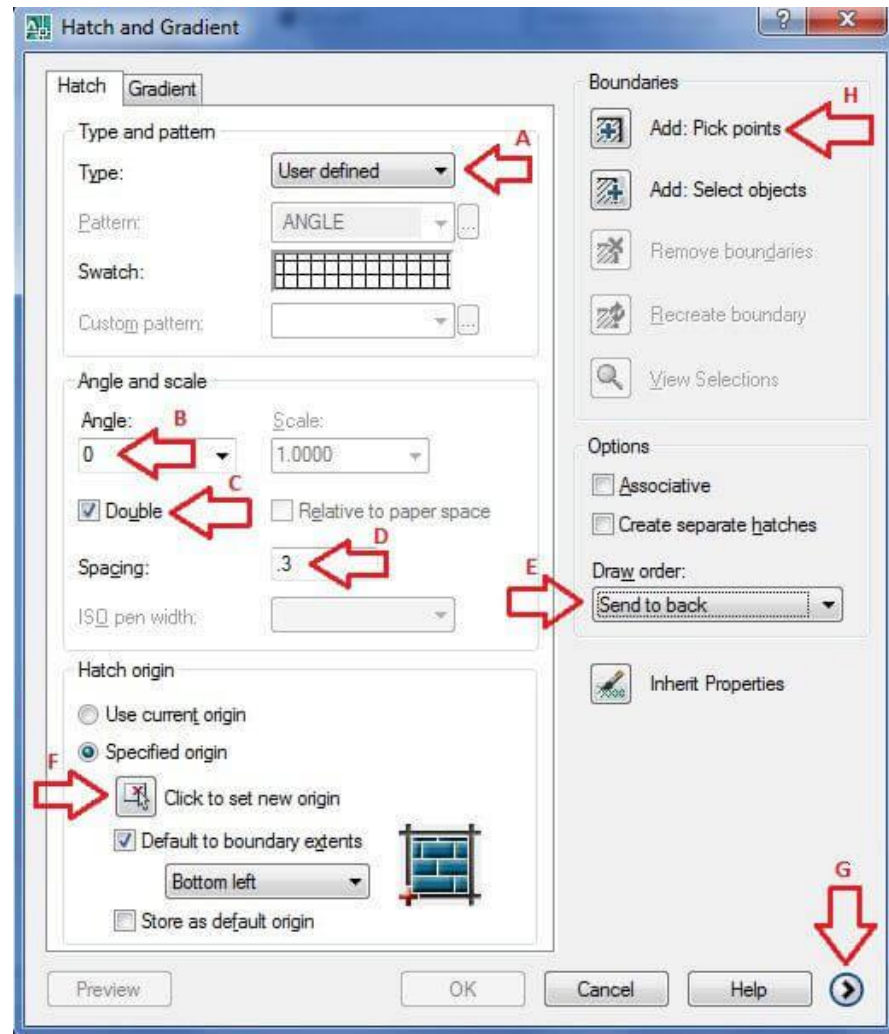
Hatch and Gradient

Hatch | Gradient

Type and pattern

Type: User defined

A

Pattern: ANGLE

Swatch:

Custom pattern:

Angle and scale

Angle: B 0

Scale: 1.0000

C

Double

Relative to paper space

D

Spacing: .3

ISO pen width:

Hatch origin

Use current origin

Specified origin

F

Click to set new origin

Default to boundary extents

Bottom left

Store as default origin

Boundaries

H

Add: Pick points

Add: Select objects

Remove boundaries

Recreate boundary

View Selections

Options

Associative

Create separate hatches

E

Draw order:

Send to back

Inherit Properties

G

Preview

OK

Cancel

Help